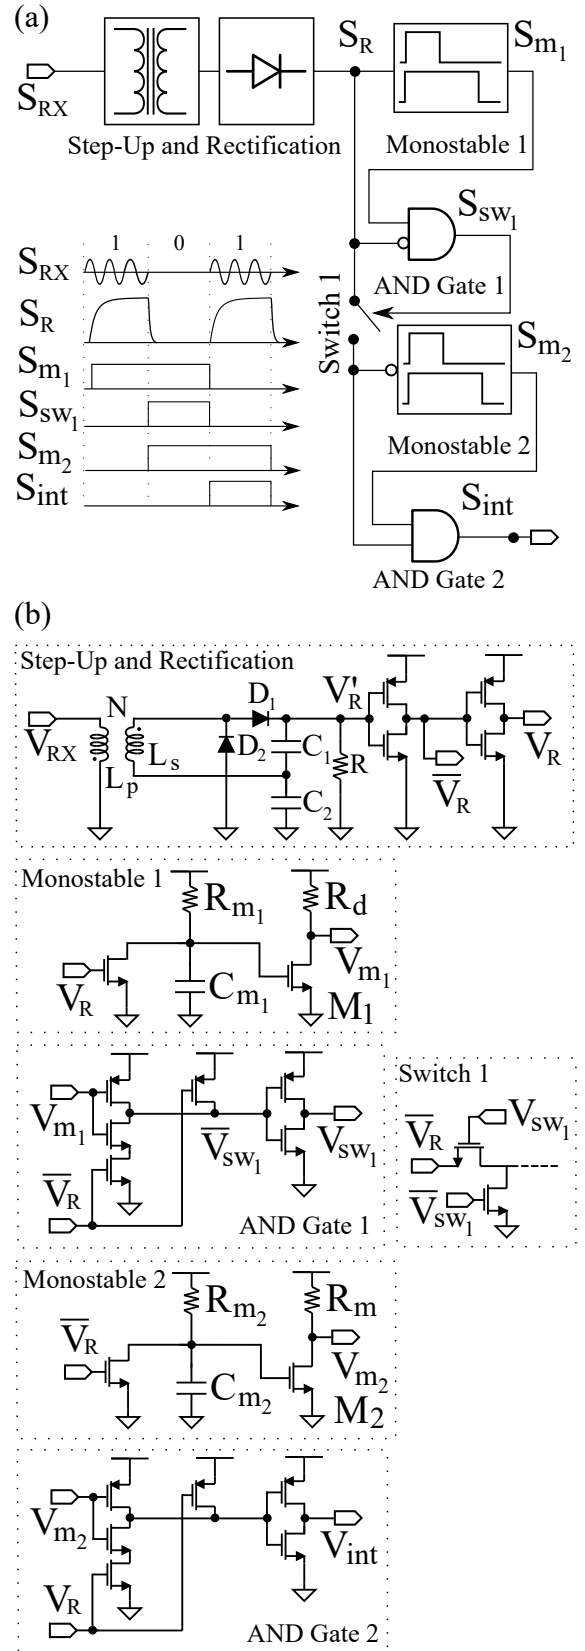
(a)

$S_{RX}$

Step-Up and Rectification

$S_R$

$S_{m_1}$

Monostable 1

$S_{sw_1}$

AND Gate 1

Switch 1

$S_{m_2}$

Monostable 2

$S_{int}$

AND Gate 2

1 0 1

$S_{RX}$

$S_R$

$S_{m_1}$

$S_{sw_1}$

$S_{m_2}$

$S_{int}$

(b)

Step-Up and Rectification

$V_{RX}$

N

$L_p$

$L_s$

$D_1$

$D_2$

$C_1$

$C_2$

R

$V'_R$

$\overline{V}_R$

$V_R$

Monostable 1

$R_{m_1}$

$R_d$

$V_R$

$C_{m_1}$

$V_{m_1}$

$M_1$

$V_{m_1}$

$\overline{V}_R$

$\overline{V}_{sw_1}$

$V_{sw_1}$

AND Gate 1

Switch 1

$\overline{V}_R$

$V_{sw_1}$

$\overline{V}_{sw_1}$

Monostable 2

$R_{m_2}$

$R_m$

$\overline{V}_R$

$C_{m_2}$

$V_{m_2}$

$M_2$

$V_{m_2}$

$V_R$

$V_{int}$

AND Gate 2